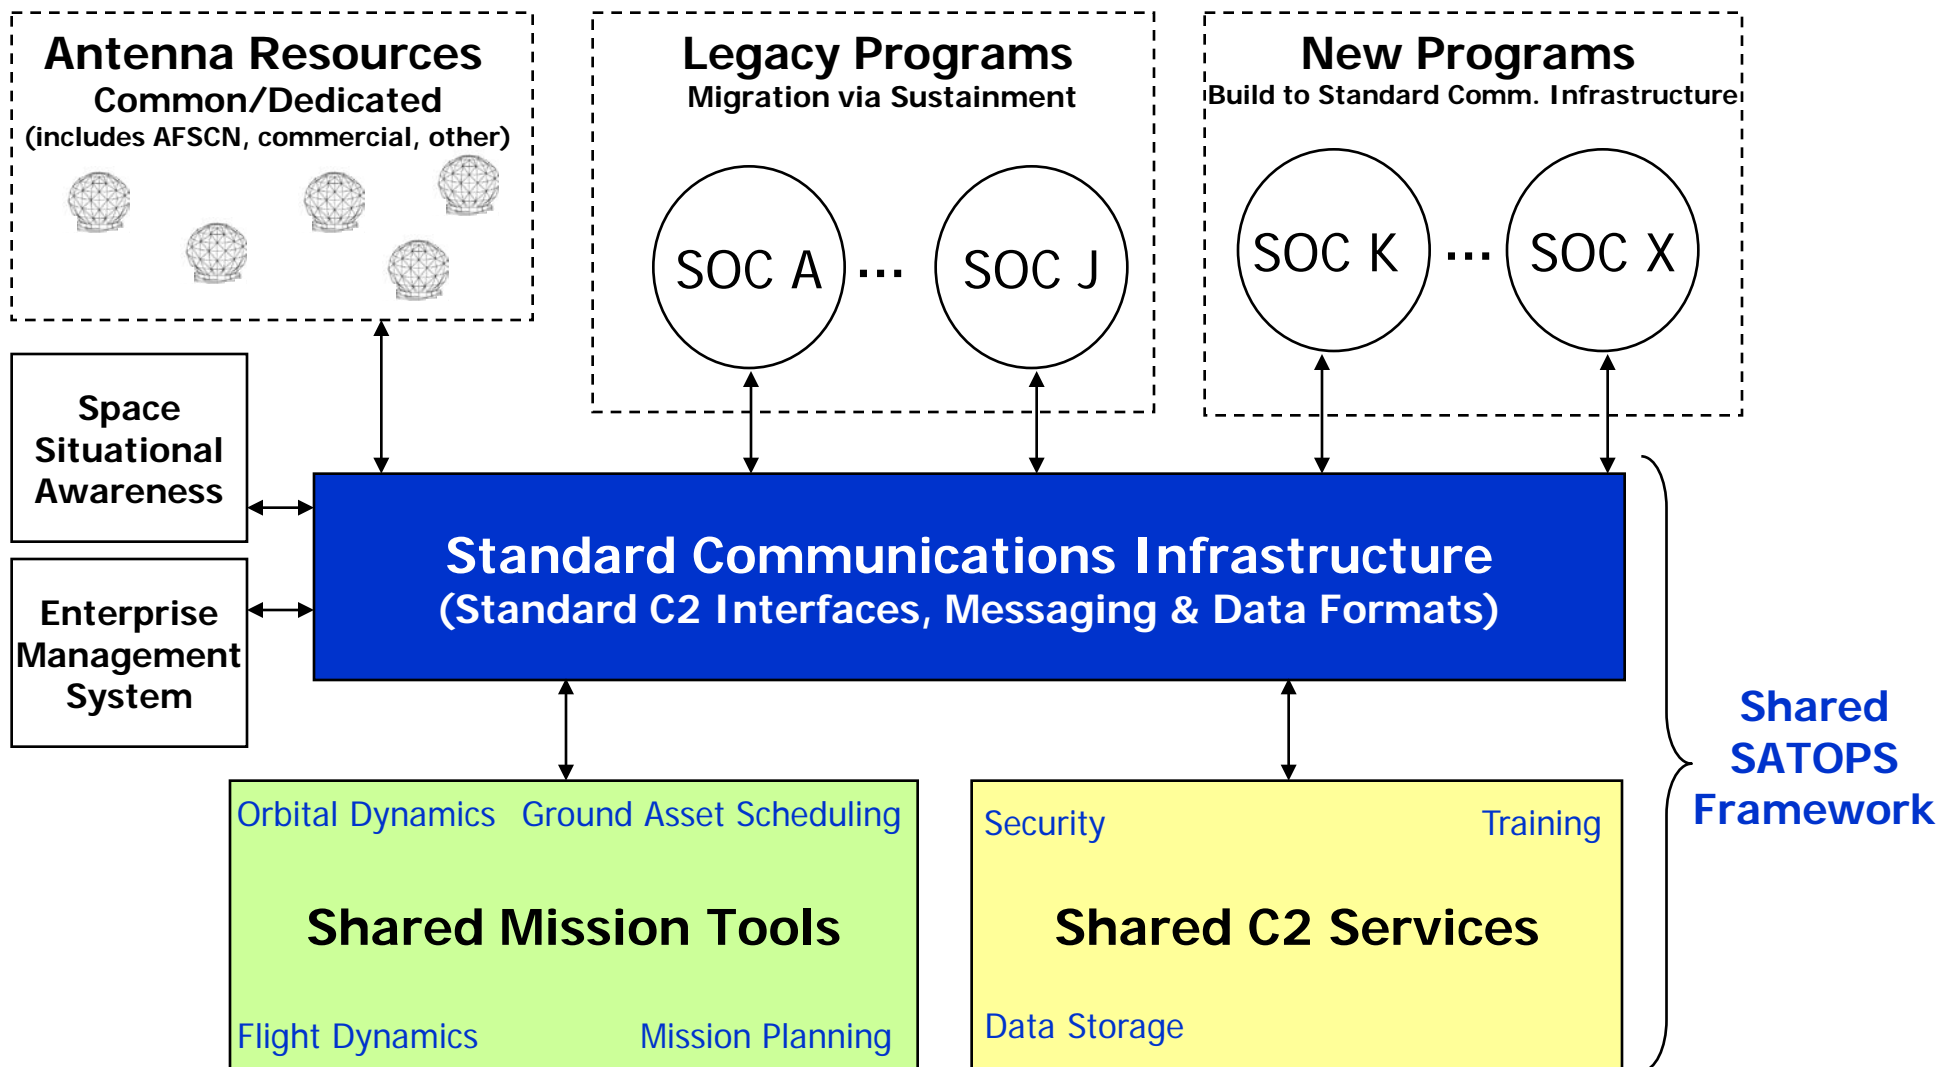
Antenna Resources
Common/Dedicated
(includes AFSCN, commercial, other)

Legacy Programs
Migration via Sustainment

SOC A ··· SOC J

New Programs
Build to Standard Comm. Infrastructure

SOC K ··· SOC X

Space Situational Awareness

Enterprise Management System

Standard Communications Infrastructure
(Standard C2 Interfaces, Messaging & Data Formats)

Shared SATOPS Framework

Orbital Dynamics Ground Asset Scheduling

Shared Mission Tools

Flight Dynamics Mission Planning

Security Training

Shared C2 Services

Data Storage